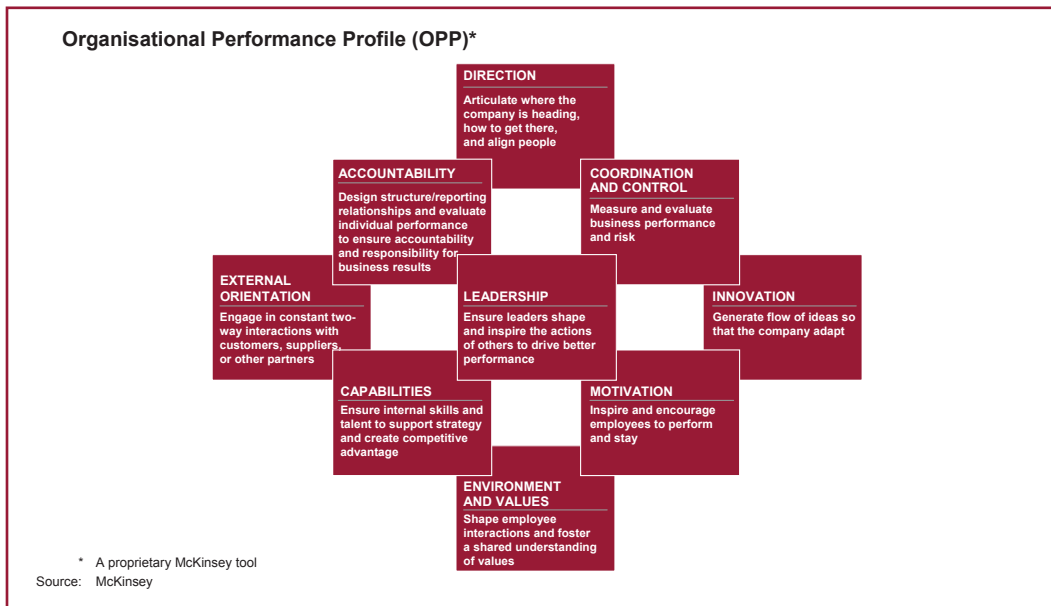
Organisational Performance Profile (OPP)*

DIRECTION

Articulate where the company is heading, how to get there, and align people

ACCOUNTABILITY

Design structure/reporting relationships and evaluate individual performance to ensure accountability and responsibility for business results

COORDINATION AND CONTROL

Measure and evaluate business performance and risk

EXTERNAL ORIENTATION

Engage in constant two-way interactions with customers, suppliers, or other partners

LEADERSHIP

Ensure leaders shape and inspire the actions of others to drive better performance

INNOVATION

Generate flow of ideas so that the company adapt

CAPABILITIES

Ensure internal skills and talent to support strategy and create competitive advantage

MOTIVATION

Inspire and encourage employees to perform and stay

ENVIRONMENT AND VALUES

Shape employee interactions and foster a shared understanding of values

* A proprietary McKinsey tool

Source: McKinsey